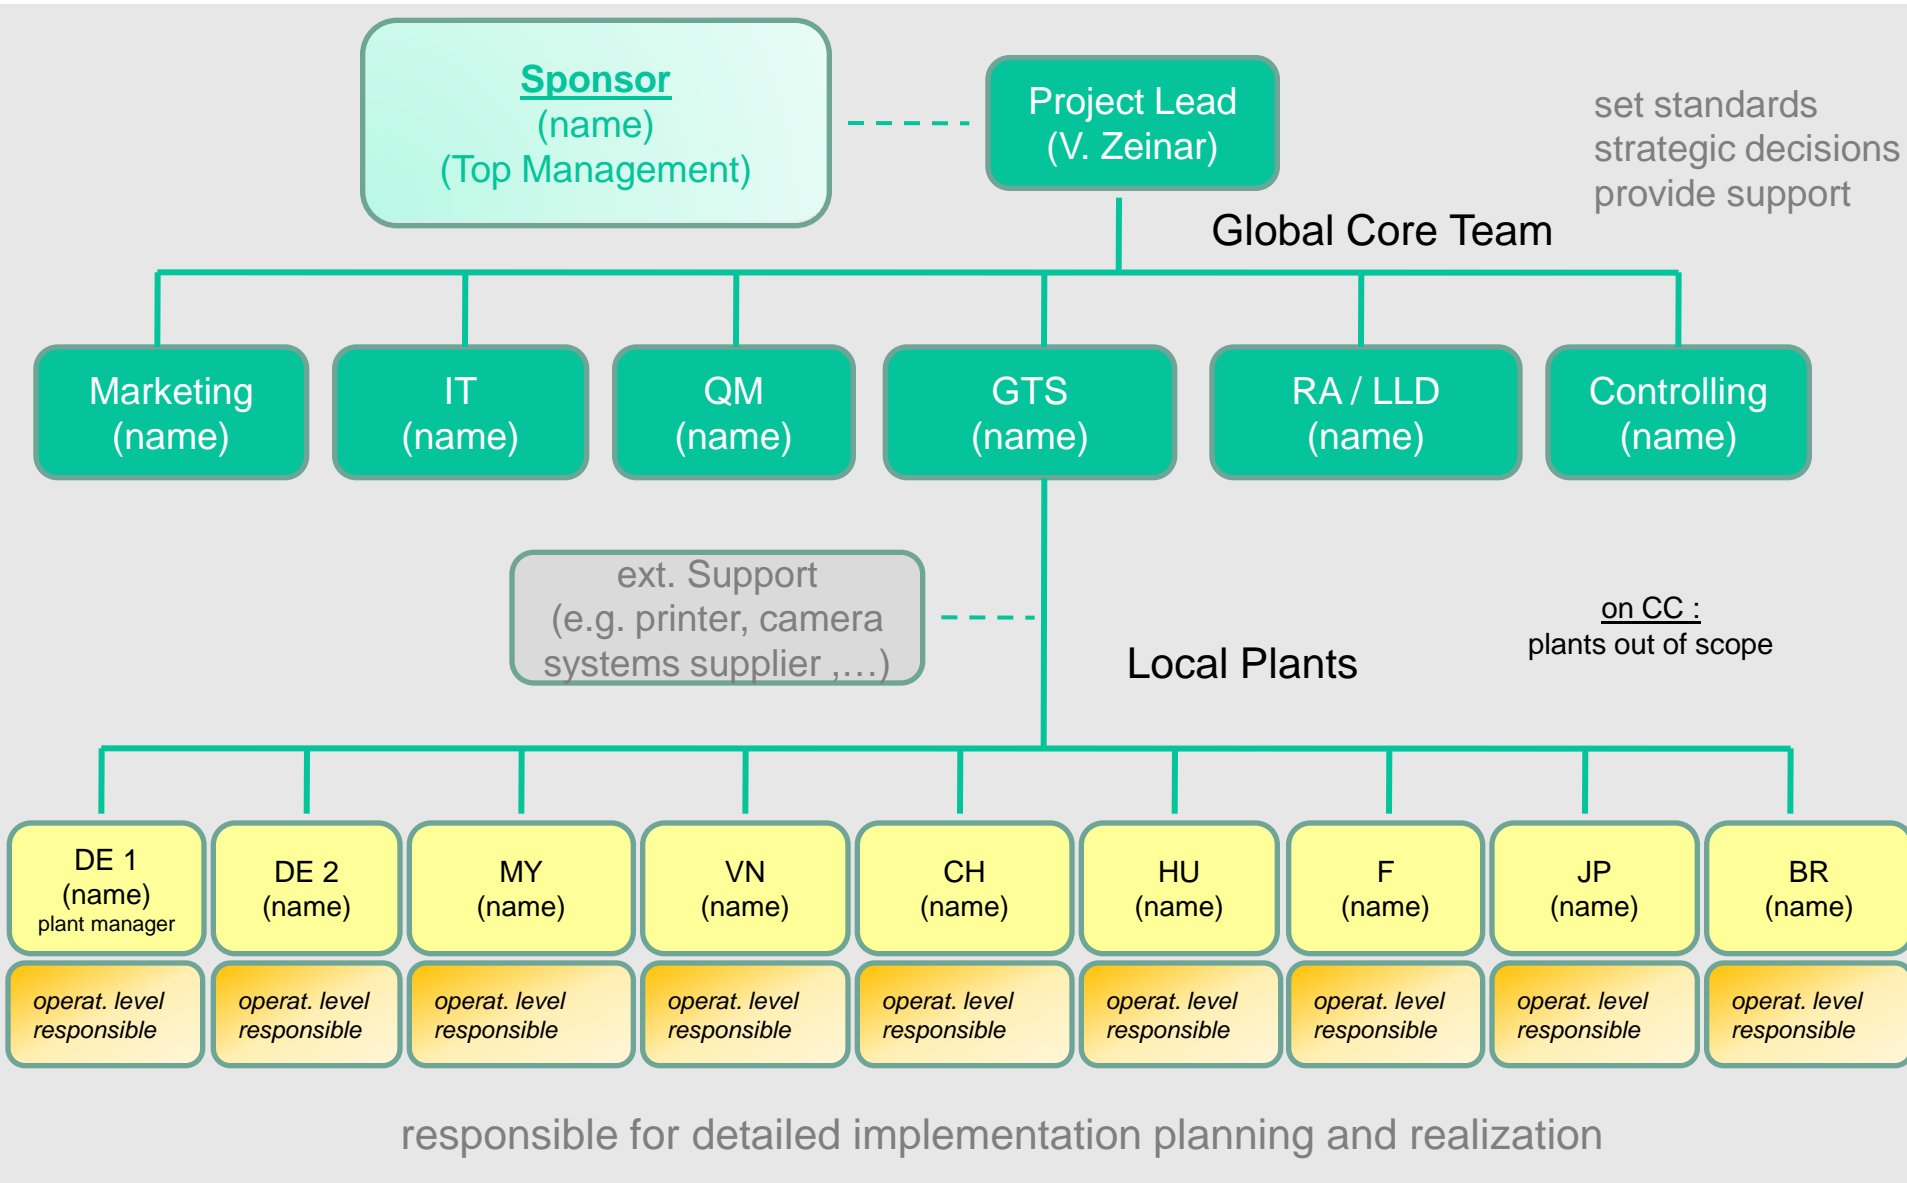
Sponsor
(name)
(Top Management)

Project Lead
(V. Zeinar)

set standards
strategic decisions
provide support

Global Core Team

Marketing
(name)

IT
(name)

QM
(name)

GTS
(name)

RA / LLD
(name)

Controlling
(name)

ext. Support
(e.g. printer, camera systems supplier ,…)

Local Plants

on CC :
plants out of scope

DE 1
(name)
plant manager

DE 2
(name)

MY
(name)

VN
(name)

CH
(name)

HU
(name)

F
(name)

JP
(name)

BR
(name)

operat. level responsible

operat. level responsible

operat. level responsible

operat. level responsible

operat. level responsible

operat. level responsible

operat. level responsible

operat. level responsible

operat. level responsible

responsible for detailed implementation planning and realization